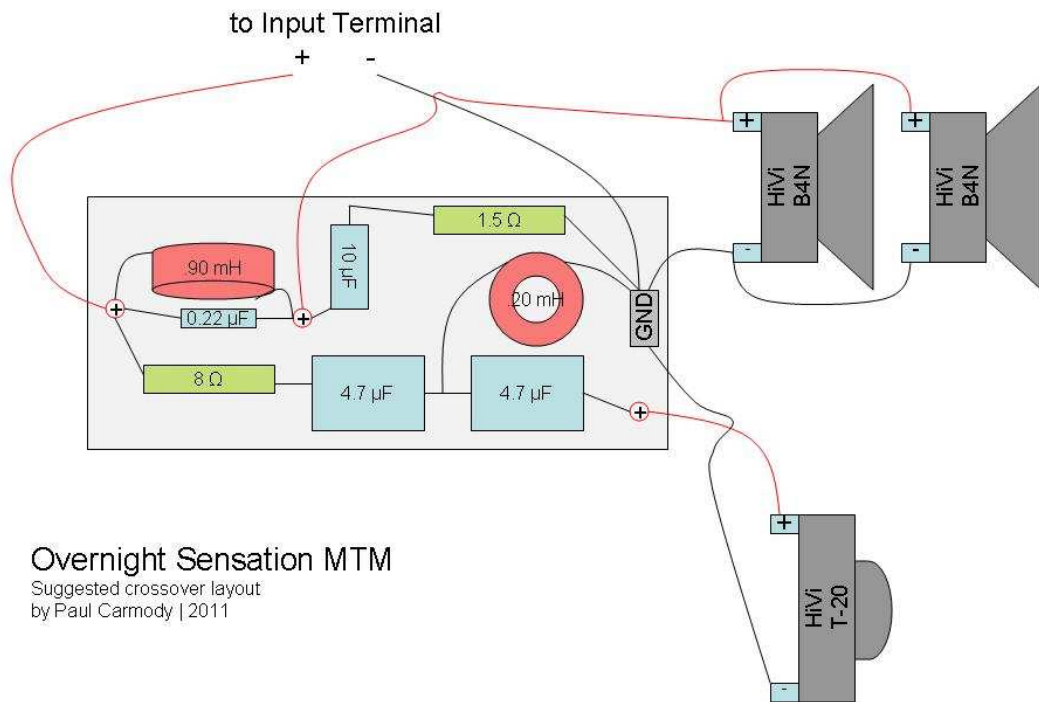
to Input Terminal
+ -

+
HiVi B4N
-

+
HiVi B4N
-

1.5 Ω
10 µF
90 mH
+
0.22 µF
+
20 mH
GND
8 Ω
4.7 µF
4.7 µF
+

+
HiVi T-20
-

Overnight Sensation MTM
Suggested crossover layout
by Paul Carmody | 2011